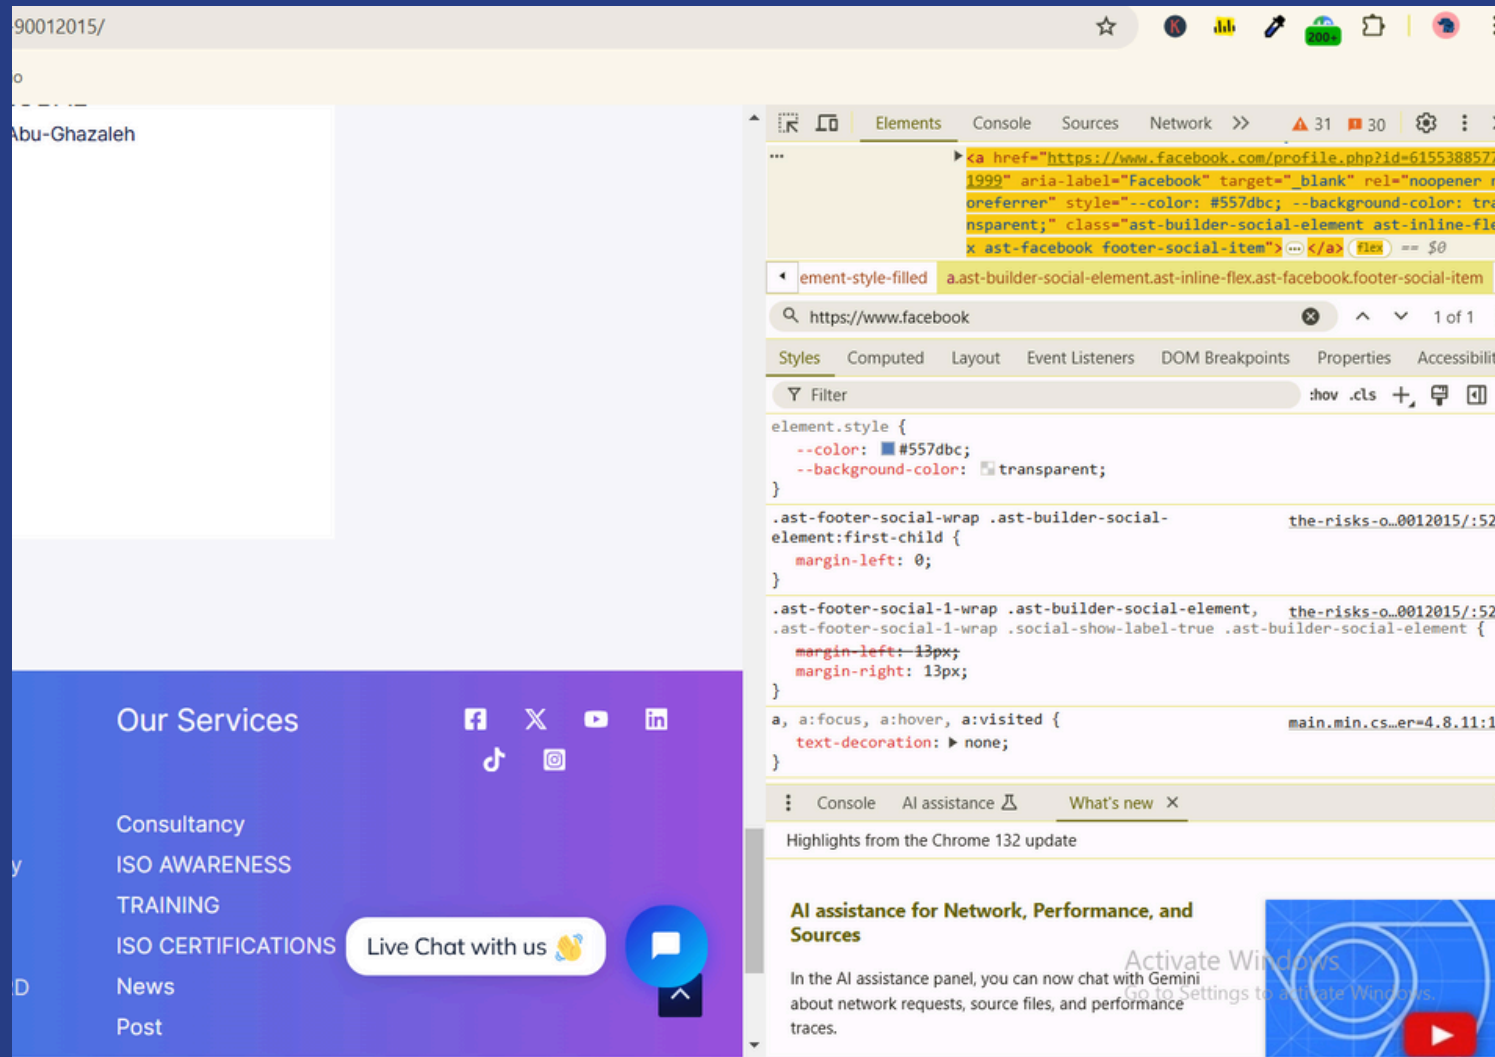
90012015/

o

Abu-Ghazaleh

Our Services

Consultancy
ISO AWARENESS
TRAINING
ISO CERTIFICATIONS
News
Post

y

D

Live Chat with us

Elements Console Sources Network >> 31 30

<a href="https://www.facebook.com/profile.php?id=6155388577 1999" aria-label="Facebook" target="_blank" rel="noopener noreferrer" style="--color: #557dbc; --background-color: transparent;" class="ast-builder-social-element ast-inline-flex ast-facebook footer-social-item"> ⋯ </a> flex == $0

ement-style-filled a.ast-builder-social-element.ast-inline-flex.ast-facebook.footer-social-item

https://www.facebook 1 of 1

Styles Computed Layout Event Listeners DOM Breakpoints Properties Accessibilit

Filter :hov .cls

element.style {
--color: #557dbc;
--background-color: transparent;
}

.ast-footer-social-wrap .ast-builder-social-element:first-child { the-risks-o…0012015/:52
margin-left: 0;
}

.ast-footer-social-1-wrap .ast-builder-social-element, the-risks-o…0012015/:52
.ast-footer-social-1-wrap .social-show-label-true .ast-builder-social-element {
margin-left: 13px;
margin-right: 13px;
}

a, a:focus, a:hover, a:visited { main.min.cs…er=4.8.11:1
text-decoration: none;
}

Console AI assistance What's new ×

Highlights from the Chrome 132 update

AI assistance for Network, Performance, and Sources

In the AI assistance panel, you can now chat with Gemini about network requests, source files, and performance traces.

Activate Windows
Go to Settings to activate Windows.